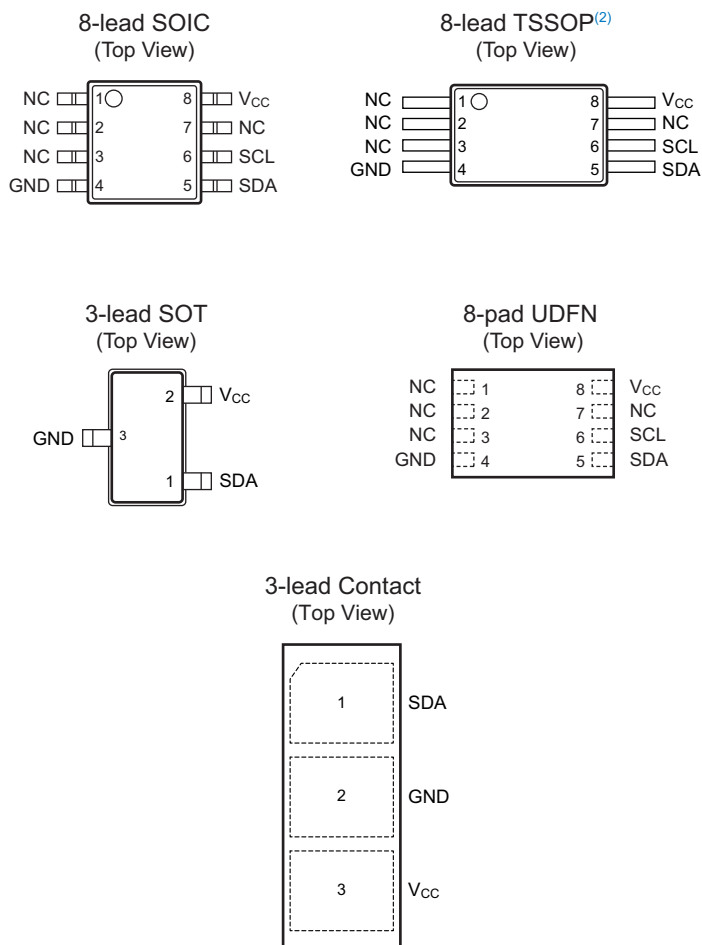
8-lead SOIC
(Top View)

NC 1
NC 2
NC 3
GND 4
8 $V_{CC}$
7 NC
6 SCL
5 SDA

8-lead TSSOP$^{(2)}$
(Top View)

NC 1
NC 2
NC 3
GND 4
8 $V_{CC}$
7 NC
6 SCL
5 SDA

3-lead SOT
(Top View)

2 $V_{CC}$
GND 3
1 SDA

8-pad UDFN
(Top View)

NC 1
NC 2
NC 3
GND 4
8 $V_{CC}$
7 NC
6 SCL
5 SDA

3-lead Contact
(Top View)

1 SDA
2 GND
3 $V_{CC}$